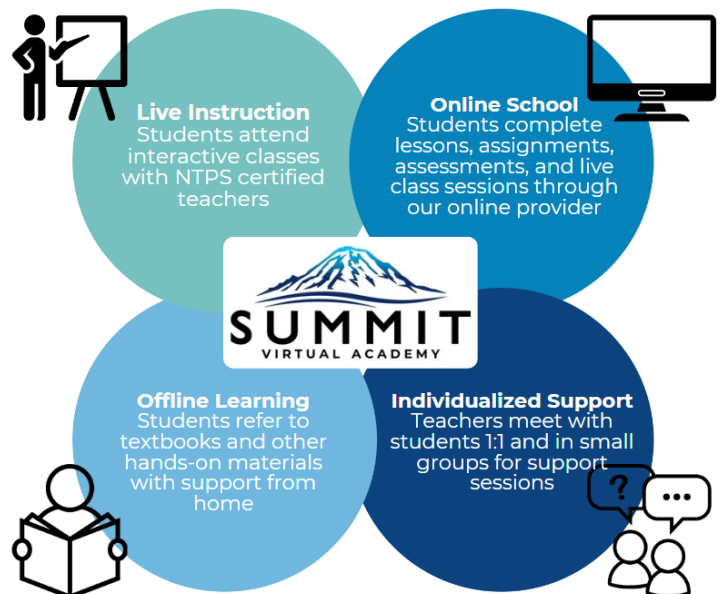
Live Instruction
Students attend interactive classes with NTPS certified teachers

Online School
Students complete lessons, assignments, assessments, and live class sessions through our online provider

SUMMIT
VIRTUAL ACADEMY

Offline Learning
Students refer to textbooks and other hands-on materials with support from home

Individualized Support
Teachers meet with students 1:1 and in small groups for support sessions

?
...